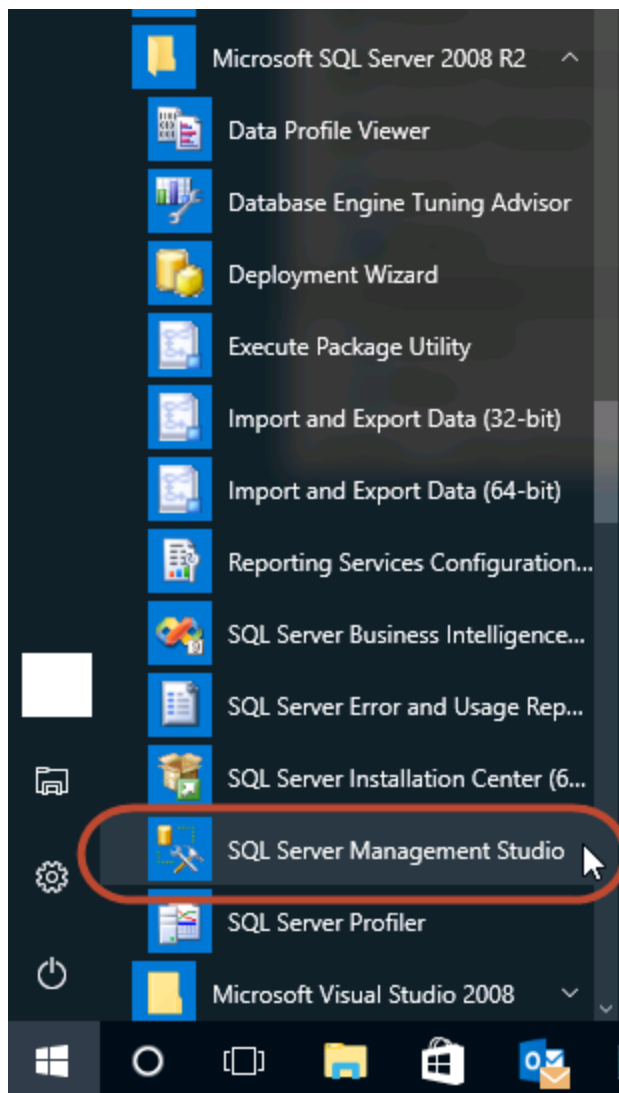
Microsoft SQL Server 2008 R2

Data Profile Viewer

Database Engine Tuning Advisor

Deployment Wizard

Execute Package Utility

Import and Export Data (32-bit)

Import and Export Data (64-bit)

Reporting Services Configuration...

SQL Server Business Intelligence...

SQL Server Error and Usage Rep...

SQL Server Installation Center (6...

SQL Server Management Studio

SQL Server Profiler

Microsoft Visual Studio 2008